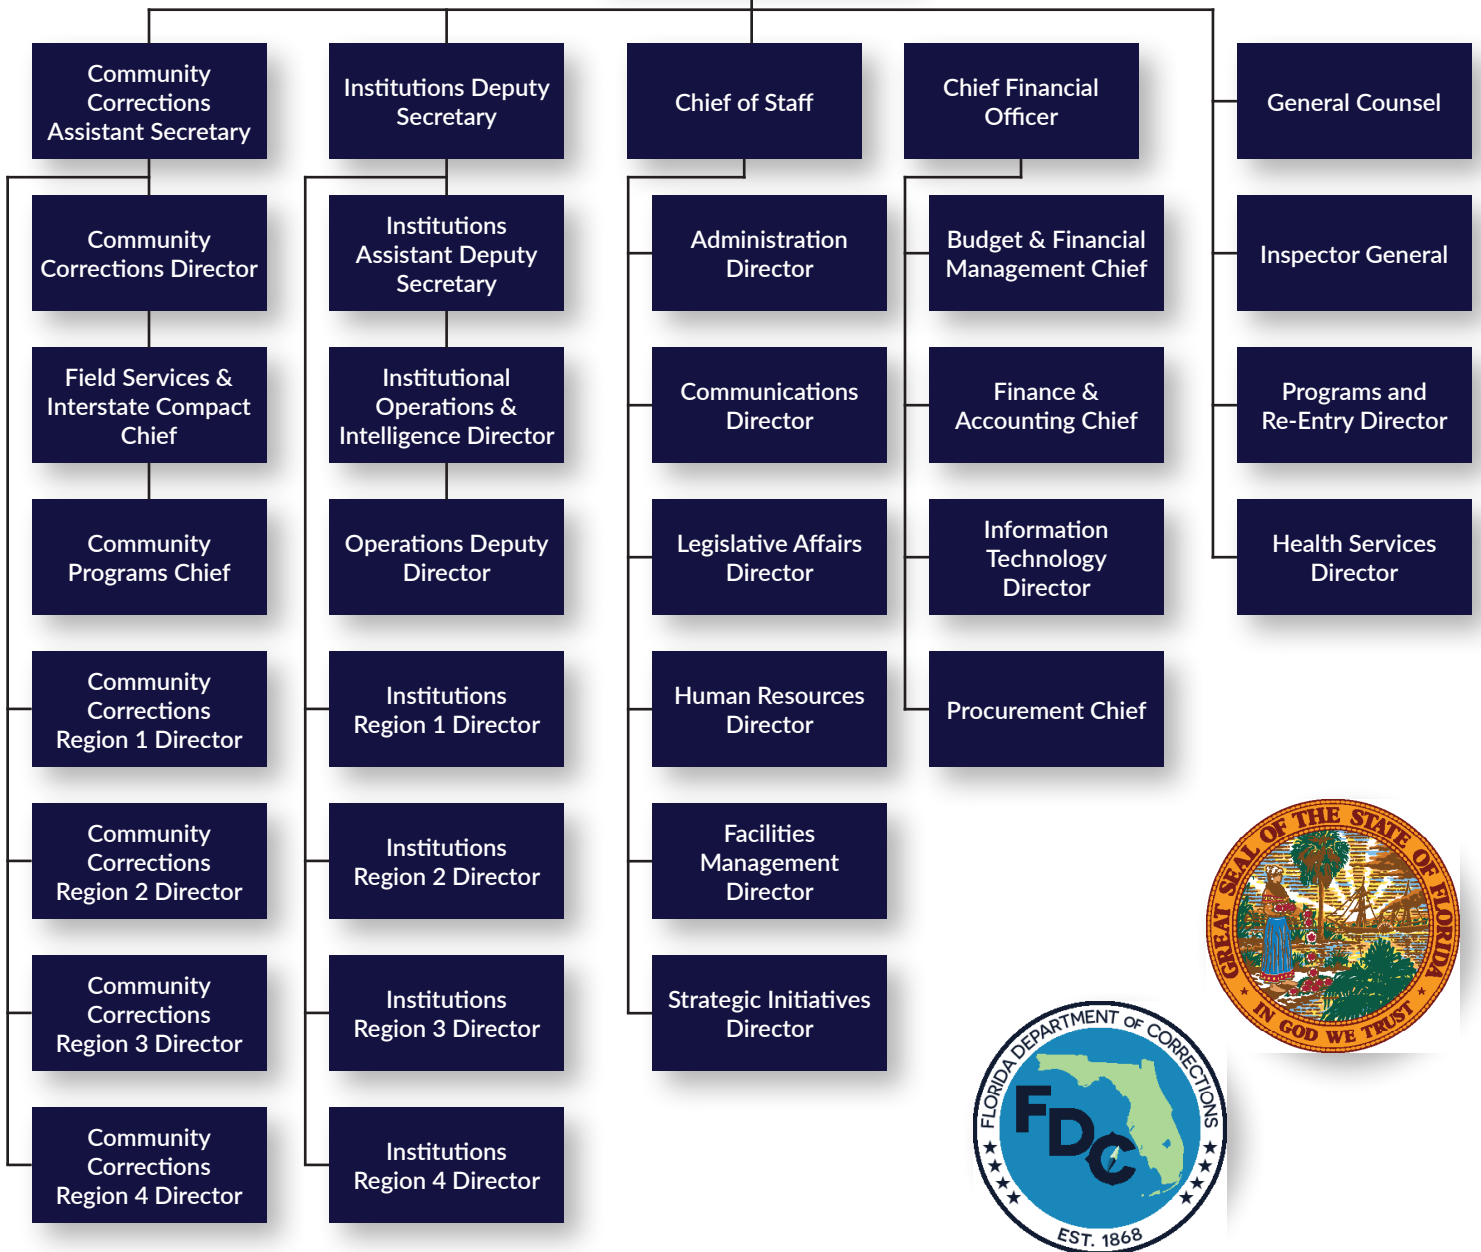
Community Corrections Assistant Secretary

Community Corrections Director

Field Services & Interstate Compact Chief

Community Programs Chief

Community Corrections Region 1 Director

Community Corrections Region 2 Director

Community Corrections Region 3 Director

Community Corrections Region 4 Director

Institutions Deputy Secretary

Institutions Assistant Deputy Secretary

Institutional Operations & Intelligence Director

Operations Deputy Director

Institutions Region 1 Director

Institutions Region 2 Director

Institutions Region 3 Director

Institutions Region 4 Director

Chief of Staff

Administration Director

Communications Director

Legislative Affairs Director

Human Resources Director

Facilities Management Director

Strategic Initiatives Director

Chief Financial Officer

Budget & Financial Management Chief

Finance & Accounting Chief

Information Technology Director

Procurement Chief

General Counsel

Inspector General

Programs and Re-Entry Director

Health Services Director

GREAT SEAL OF THE STATE OF FLORIDA
IN GOD WE TRUST

FLORIDA DEPARTMENT OF CORRECTIONS
FDC
EST. 1868